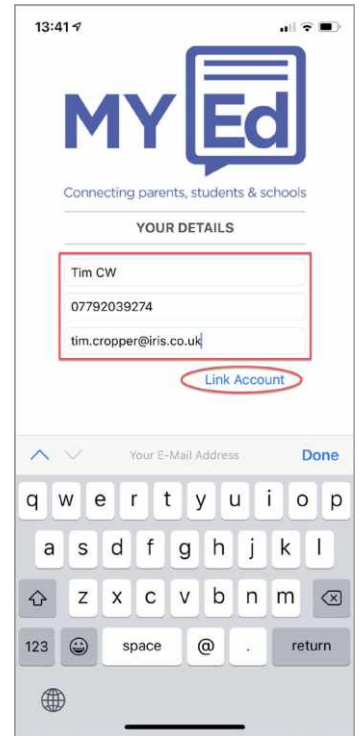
13:41

MY Ed

Connecting parents, students & schools

YOUR DETAILS

Tim CW

07792039274

tim.cropper@iris.co.uk

Link Account

Your E-Mail Address

Done

q w e r t y u i o p

a s d f g h j k l

z x c v b n m

123

space

@

.

return